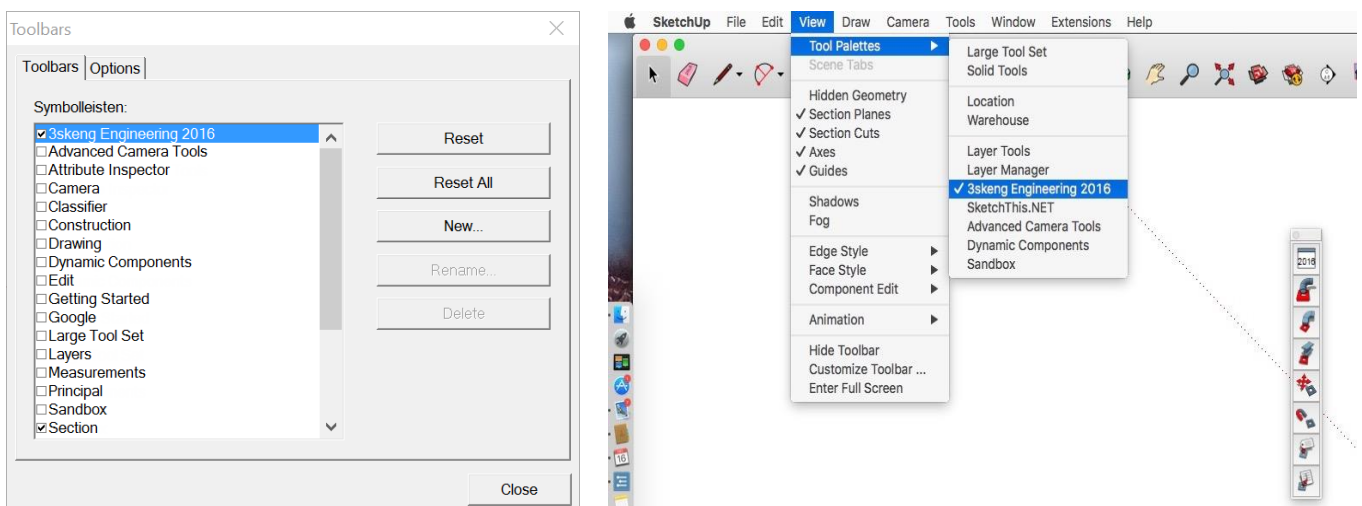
Toolbars

Toolbars | Options

Symbolleisten:

☑ 3skeng Engineering 2016
☐ Advanced Camera Tools
☐ Attribute Inspector
☐ Camera
☐ Classifier
☐ Construction
☐ Drawing
☐ Dynamic Components
☐ Edit
☐ Getting Started
☐ Google
☐ Large Tool Set
☐ Layers
☐ Measurements
☐ Principal
☐ Sandbox
☑ Section

Reset
Reset All
New...
Rename...
Delete

Close

SketchUp File Edit View Draw Camera Tools Window Extensions Help

Tool Palettes
Scene Tabs
Hidden Geometry
✓ Section Planes
✓ Section Cuts
✓ Axes
✓ Guides
Shadows
Fog
Edge Style
Face Style
Component Edit
Animation
Hide Toolbar
Customize Toolbar ...
Enter Full Screen

Large Tool Set
Solid Tools
Location
Warehouse
Layer Tools
Layer Manager
✓ 3skeng Engineering 2016
SketchThis.NET
Advanced Camera Tools
Dynamic Components
Sandbox

2016
16